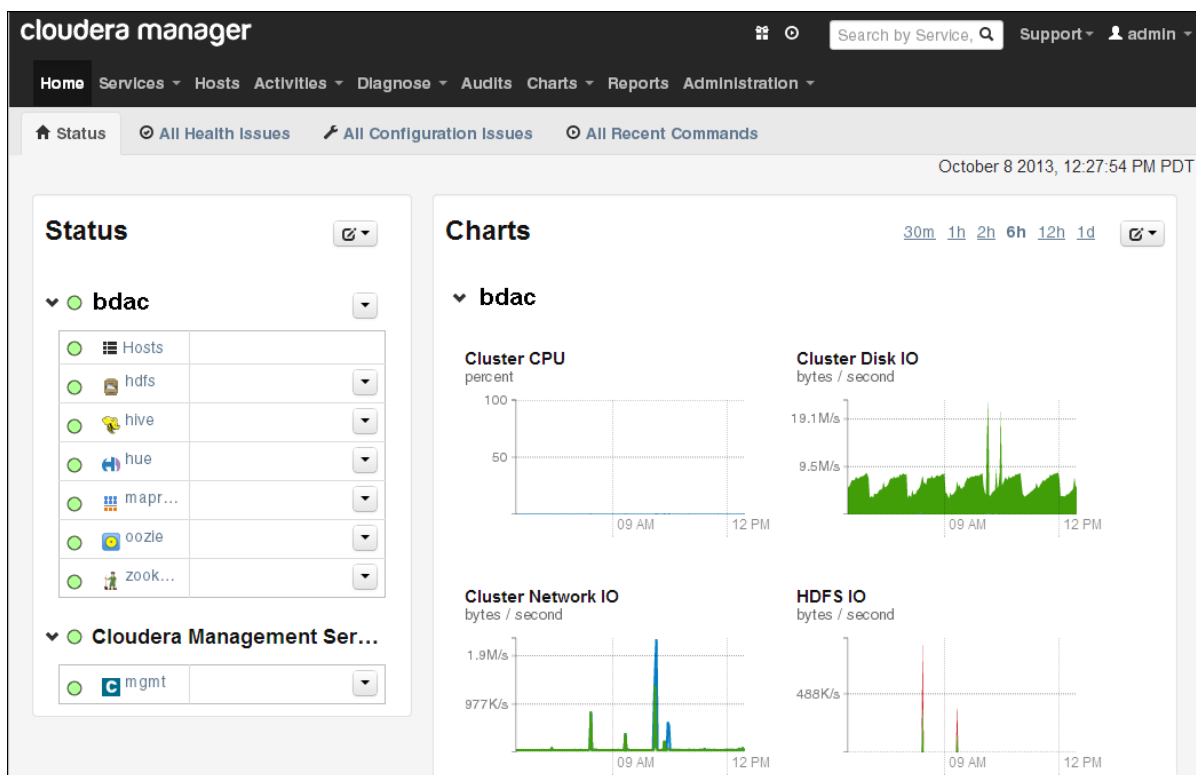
cloudera manager

Search by Service,

Support admin

Home Services Hosts Activities Diagnose Audits Charts Reports Administration

Status All Health Issues All Configuration Issues All Recent Commands

October 8 2013, 12:27:54 PM PDT

Status

bdac

Hosts
hdfs
hive
hue
mapr...
oozie
zook...

Cloudera Management Ser...

mgmt

Charts

30m 1h 2h 6h 12h 1d

bdac

Cluster CPU
percent
100
50
09 AM
12 PM

Cluster Disk IO
bytes / second
19.1M/s
9.5M/s
09 AM
12 PM

Cluster Network IO
bytes / second
1.9M/s
977K/s
09 AM
12 PM

HDFS IO
bytes / second
488K/s
09 AM
12 PM